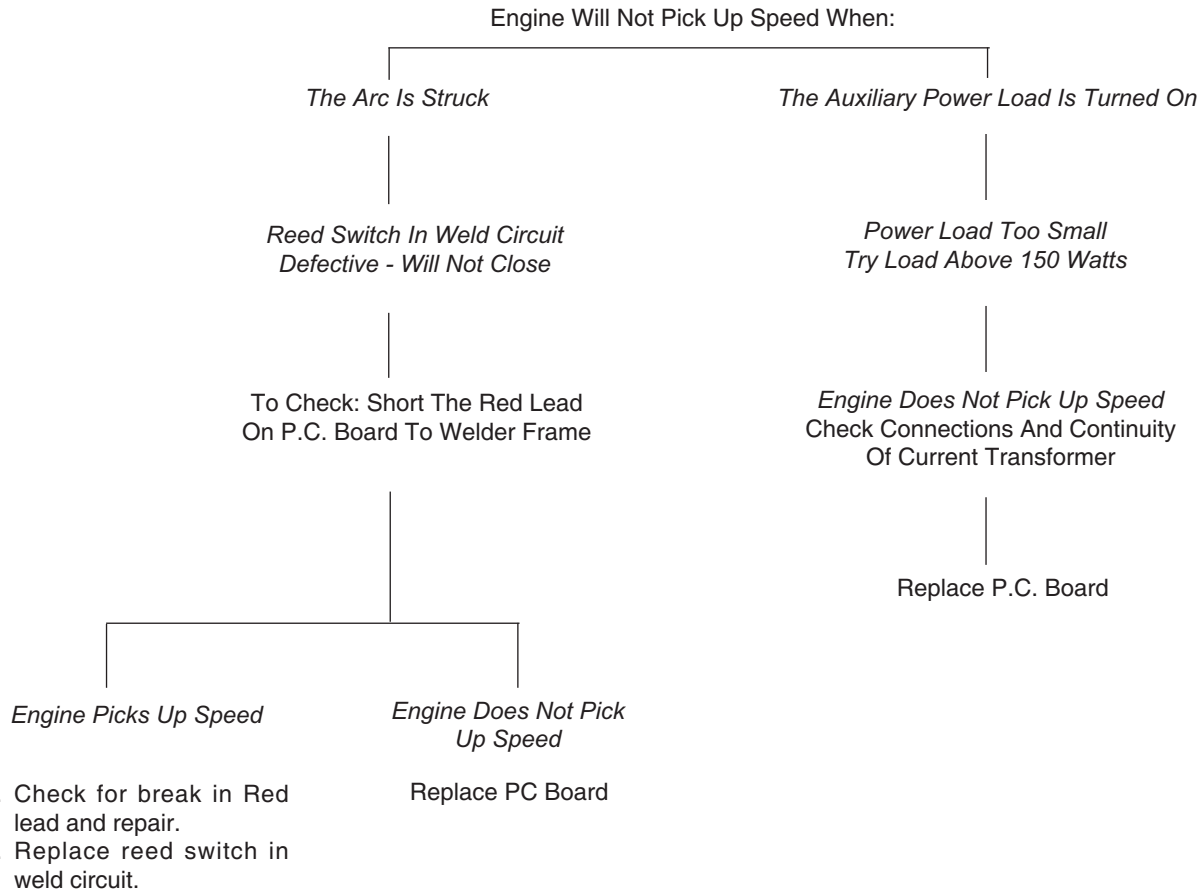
Engine Will Not Pick Up Speed When:

The Arc Is Struck

Reed Switch In Weld Circuit Defective - Will Not Close

To Check: Short The Red Lead On P.C. Board To Welder Frame

Engine Picks Up Speed

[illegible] Check for break in Red lead and repair.
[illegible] Replace reed switch in weld circuit.

Engine Does Not Pick Up Speed

Replace PC Board

The Auxiliary Power Load Is Turned On

Power Load Too Small
Try Load Above 150 Watts

Engine Does Not Pick Up Speed
Check Connections And Continuity Of Current Transformer

Replace P.C. Board